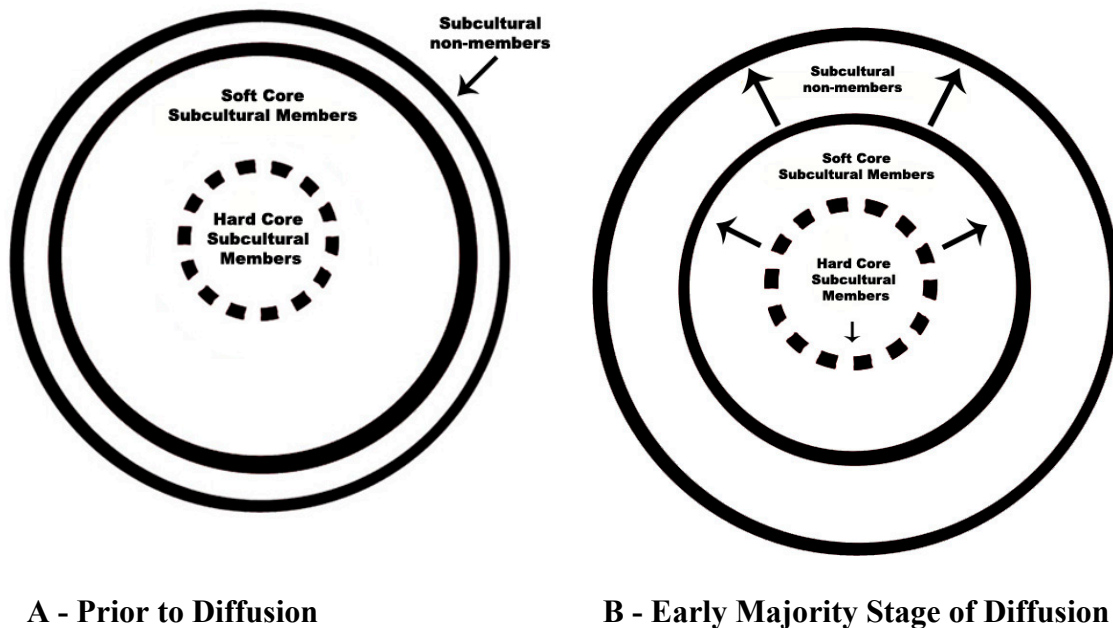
Subcultural non-members

Soft Core Subcultural Members

Hard Core Subcultural Members

Subcultural non-members

Soft Core Subcultural Members

Hard Core Subcultural Members

A - Prior to Diffusion

B - Early Majority Stage of Diffusion